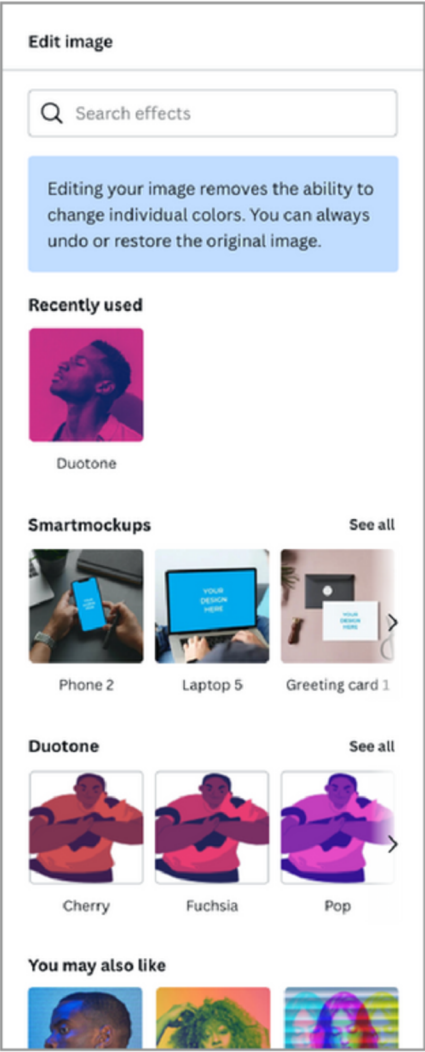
Edit image

Search effects

Editing your image removes the ability to change individual colors. You can always undo or restore the original image.

Recently used

Duotone

Smartmockups

See all

YOUR DESIGN HERE

YOUR DESIGN HERE

YOUR DESIGN HERE

Phone 2

Laptop 5

Greeting card 1

Duotone

See all

Cherry

Fuchsia

Pop

You may also like